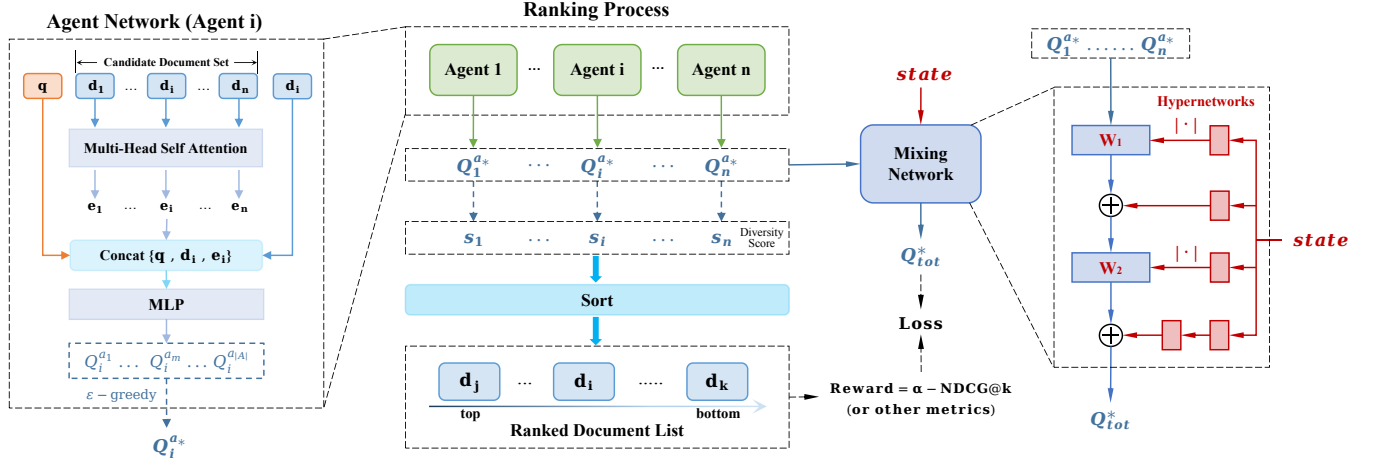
Agent Network (Agent i)

Candidate Document Set

q

$d_1$ … $d_i$ … $d_n$

$d_i$

Multi-Head Self Attention

$e_1$ … $e_i$ … $e_n$

Concat {$q$ , $d_i$ , $e_i$}

MLP

$Q_i^{a_1}$ … $Q_i^{a_m}$ … $Q_i^{a_{|A|}}$

$\varepsilon$ – greedy

$Q_i^{a_*}$

Ranking Process

Agent 1 … Agent i … Agent n

$Q_1^{a_*}$ … $Q_i^{a_*}$ … $Q_n^{a_*}$

$s_1$ … $s_i$ … $s_n$ Diversity Score

Sort

$d_j$ … $d_i$ ….. $d_k$

top bottom

Ranked Document List

state

Mixing Network

$Q_{tot}^*$

Loss

Reward = α – NDCG@k (or other metrics)

$Q_1^{a_*}$ …… $Q_n^{a_*}$

Hypernetworks

$W_1$

$|\cdot|$

$W_2$

$|\cdot|$

state

$Q_{tot}^*$